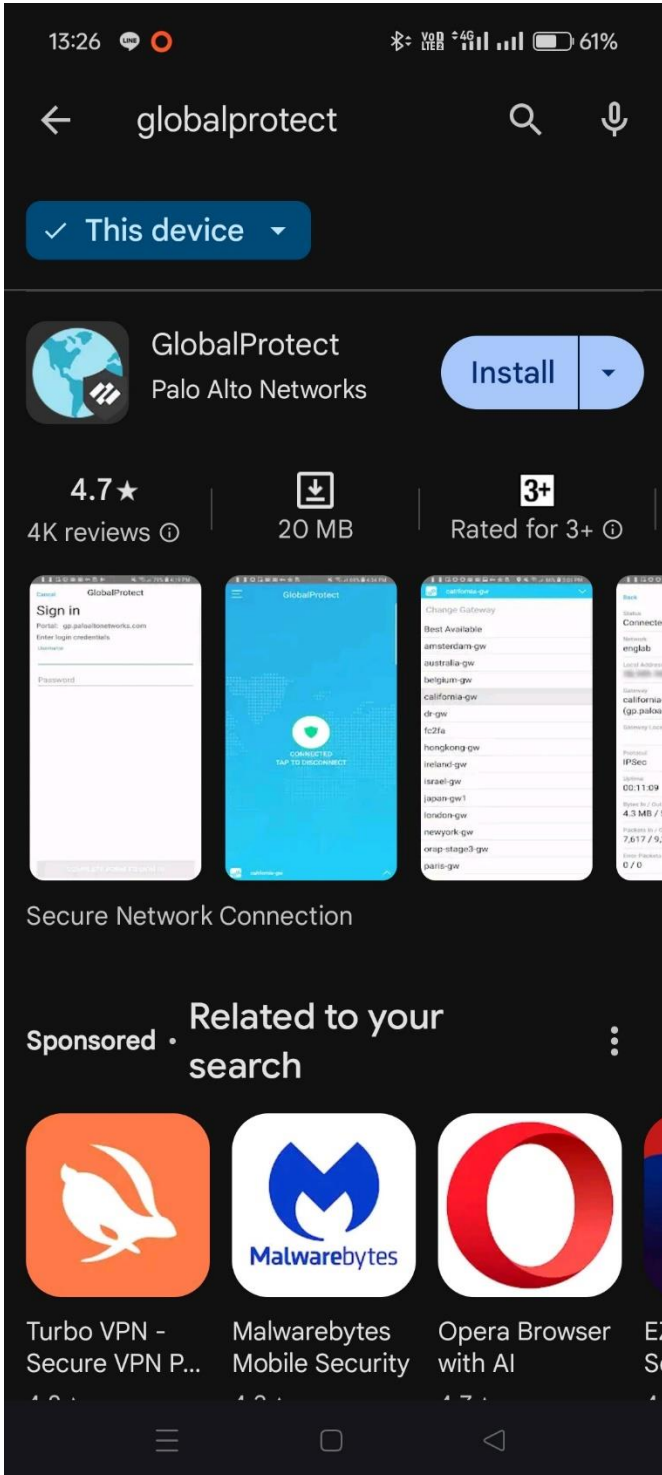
13:26 61%

globalprotect

✓ This device

GlobalProtect
Palo Alto Networks

Install

4.7★
4K reviews ⓘ

20 MB

3+
Rated for 3+ ⓘ

Cancel GlobalProtect
Sign in
Portal: gp.paloaltonetworks.com
Enter login credentials
Username
Password

GlobalProtect
CONNECTED
TAP TO DISCONNECT
california-gw

california-gw
Change Gateway
Best Available
amsterdam-gw
australia-gw
belgium-gw
california-gw
dr-gw
fc2fa
hongkong-gw
ireland-gw
israel-gw
japan-gw1
london-gw
newyork-gw
orsp-stage3-gw
paris-gw

Back
Status
Connecte
Network
englab
Gateway
californi
(gp.paloa
Protocol
IPSec
Uptime
00:11:09
4.3 MB /
7,617 / 9,
0 / 0

Secure Network Connection

Sponsored · Related to your search

Malwarebytes

Turbo VPN - Secure VPN P...
Malwarebytes Mobile Security
Opera Browser with AI
E
S